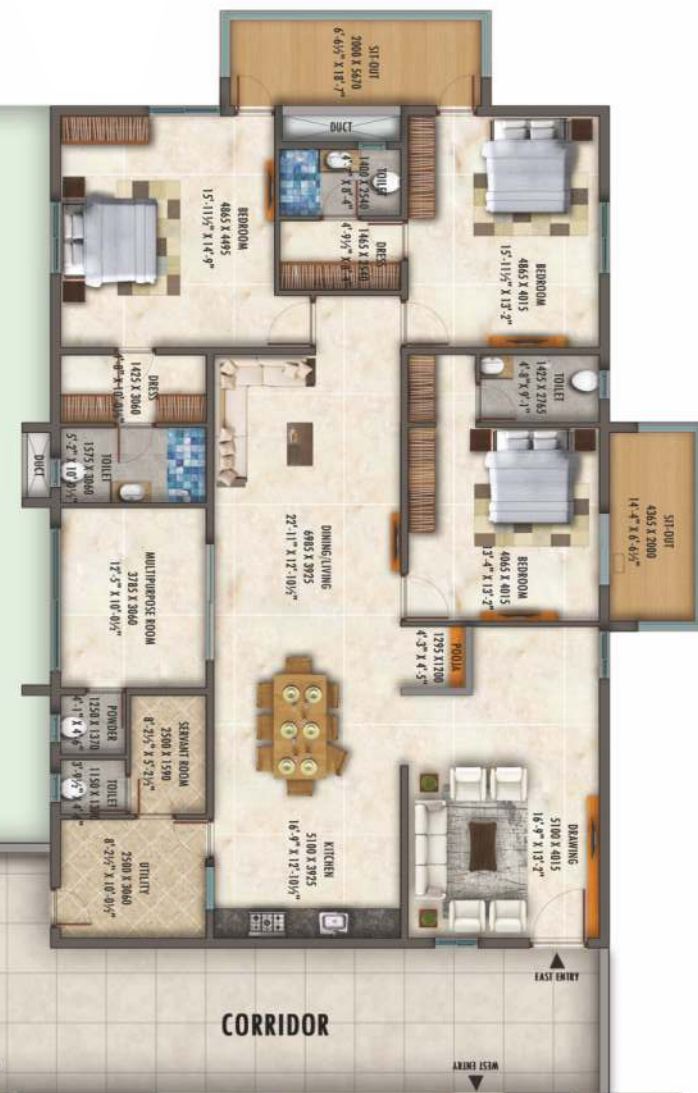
SIT-OUT
2000 X 5670
6'-6½" X 18'-7"

DUCT

TOILET
1400 X 2540
4'-7" X 8'-4"

DRESS
1465 X 1540
4'-9½" X 5'-0"

BEDROOM
4865 X 4495
15'-11½" X 14'-9"

BEDROOM
4865 X 4015
15'-11½" X 13'-2"

DRESS
1425 X 3060
4'-8" X 10'-0½"

TOILET
1425 X 2765
4'-8" X 9'-1"

DUCT

TOILET
1575 X 3060
5'-2" X 10'-0½"

BEDROOM
4065 X 4015
13'-4" X 13'-2"

SIT-OUT
4365 X 2000
14'-4" X 6'-6½"

DINING/LIVING
6985 X 3925
22'-11" X 12'-10½"

MULTIPURPOSE ROOM
3785 X 3060
12'-5" X 10'-0½"

POOJA
1295 X 1200
4'-3" X 4'-5"

POWDER
1250 X 1370
4'-1" X 4'-6"

SERVANT ROOM
2500 X 1590
8'-2½" X 5'-2½"

TOILET
1150 X 1300
3'-9½" X 4'-3"

KITCHEN
5100 X 3925
16'-9" X 12'-10½"

DRAWING
5100 X 4015
16'-9" X 13'-2"

UTILITY
2500 X 3060
8'-2½" X 10'-0½"

EAST ENTRY

CORRIDOR

WEST ENTRY